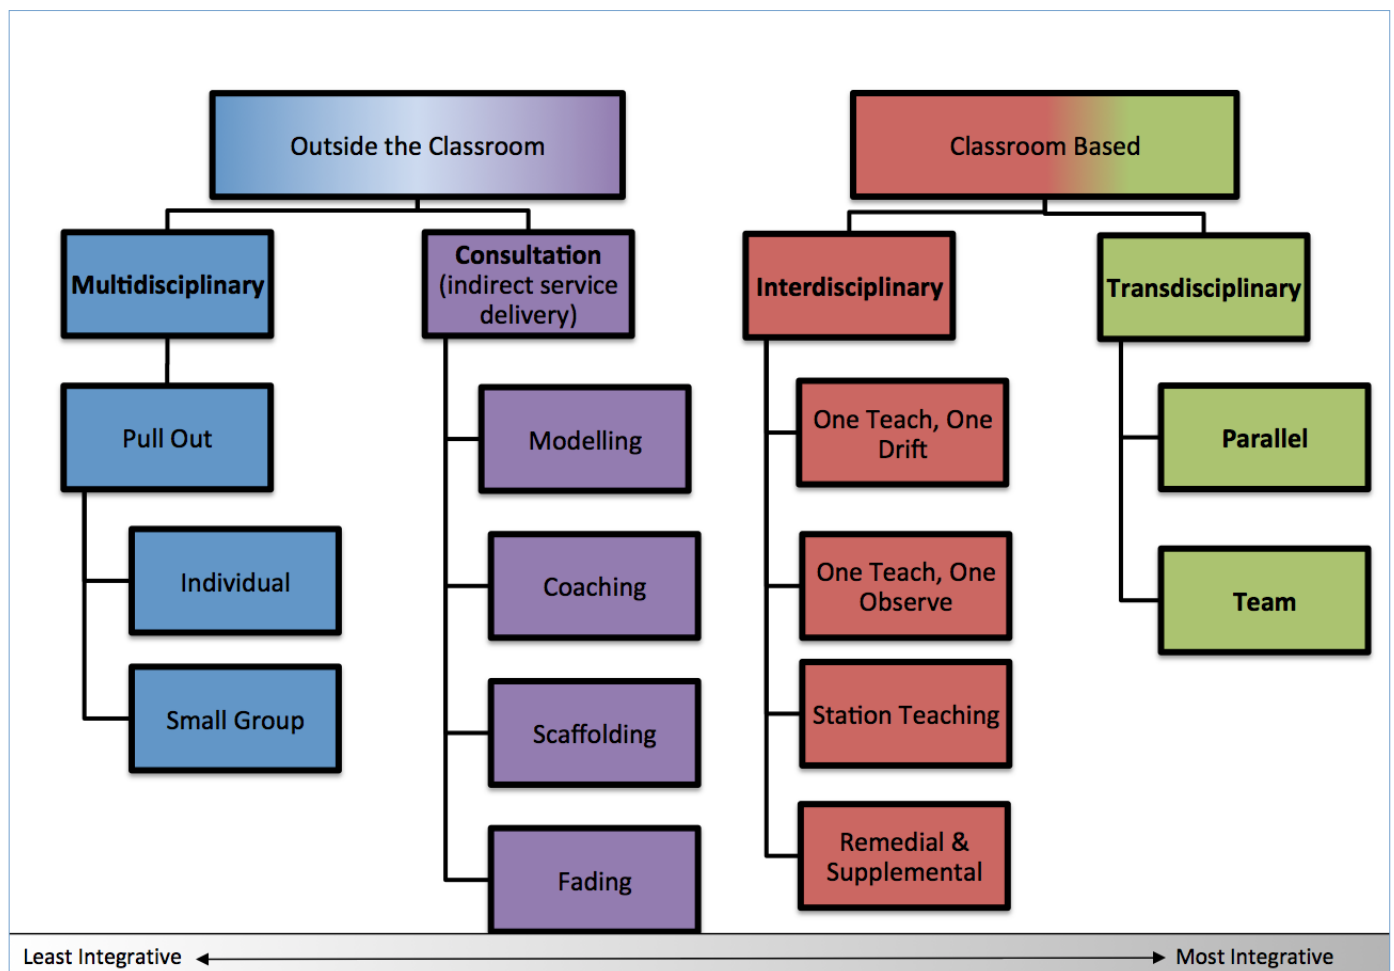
Outside the Classroom

Multidisciplinary

Pull Out

Individual

Small Group

Consultation (indirect service delivery)

Modelling

Coaching

Scaffolding

Fading

Classroom Based

Interdisciplinary

One Teach, One Drift

One Teach, One Observe

Station Teaching

Remedial & Supplemental

Transdisciplinary

Parallel

Team

Least Integrative

Most Integrative